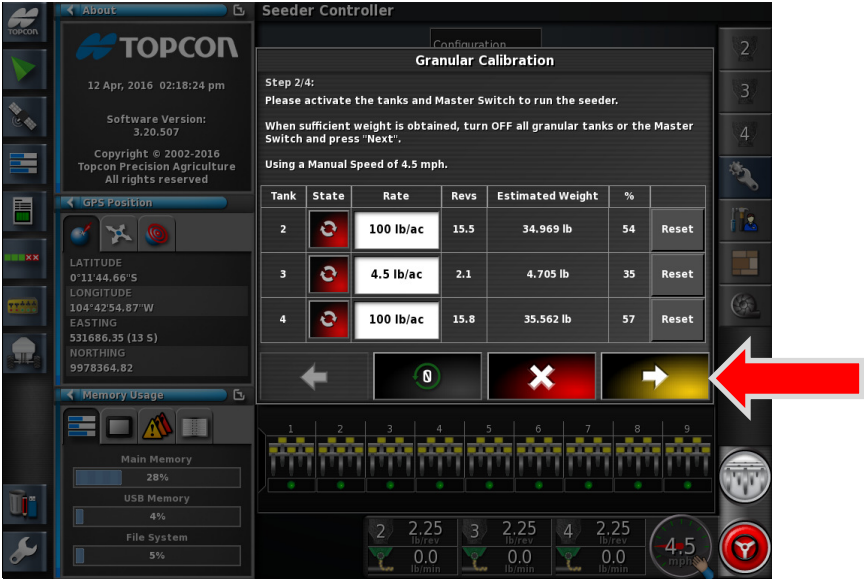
TOPCON

About

TOPCON

12 Apr, 2016 02:18:24 pm

Software Version:
3.20.507

Copyright © 2002-2016
Topcon Precision Agriculture
All rights reserved

GPS Position

LATITUDE
0°11'44.66"S
LONGITUDE
104°42'54.87"W
EASTING
531686.35 (13 S)
NORTHING
9978364.82

Memory Usage

Main Memory
28%
USB Memory
4%
File System
5%

Seeder Controller

Configuration

Granular Calibration

Step 2/4:
Please activate the tanks and Master Switch to run the seeder.

When sufficient weight is obtained, turn OFF all granular tanks or the Master Switch and press "Next".

Using a Manual Speed of 4.5 mph.

| Tank | State | Rate | Revs | Estimated Weight | % | |
|---|---|---|---|---|---|---|
| 2 | | 100 lb/ac | 15.5 | 34.969 lb | 54 | Reset |
| 3 | | 4.5 lb/ac | 2.1 | 4.705 lb | 35 | Reset |
| 4 | | 100 lb/ac | 15.8 | 35.562 lb | 57 | Reset |

0

1 2 3 4 5 6 7 8 9

2 2.25 lb/rev 0.0 lb/min
3 2.25 lb/rev 0.0 lb/min
4 2.25 lb/rev 0.0 lb/min

4.5 mph

2
3
4